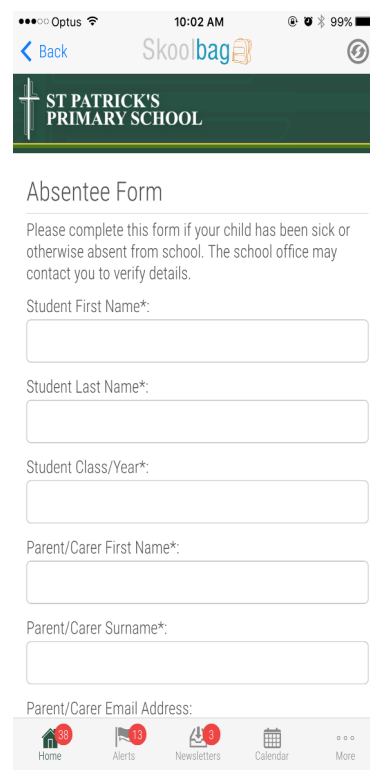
●●●○○ Optus 10:02 AM 99%

Back Skoolbag

ST PATRICK'S PRIMARY SCHOOL

Absentee Form

Please complete this form if your child has been sick or otherwise absent from school. The school office may contact you to verify details.

Student First Name*:

Student Last Name*:

Student Class/Year*:

Parent/Carer First Name*:

Parent/Carer Surname*:

Parent/Carer Email Address:

38 Home 13 Alerts 3 Newsletters Calendar More